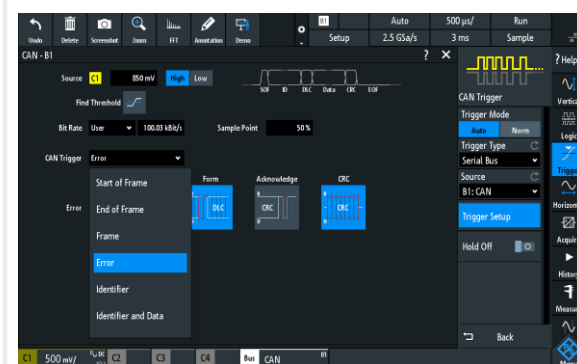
Undo Delete Screenshot Zoom FFT Annotation Demo

B1 Auto 500 µs/ Run
Setup 2.5 GSa/s 3 ms Sample

CAN - B1 ? ×

Source C1 850 mV High Low

SOF ID DLC Data CRC EOF

Find Threshold

Bit Rate User 100.03 kBit/s Sample Point 50 %

CAN Trigger Error

Start of Frame
End of Frame
Frame
Error
Identifier
Identifier and Data

Error

Form Acknowledge CRC

DLC CRC CRC

CAN Trigger
Trigger Mode
Auto Norm
Trigger Type
Serial Bus
Source
B1: CAN
Trigger Setup
Hold Off

Back

? Help
Vertical
Logic
Trigger
Horizontal
Acquire
History
Measure

C1 500 mV/ C2 C3 C4 Bus CAN